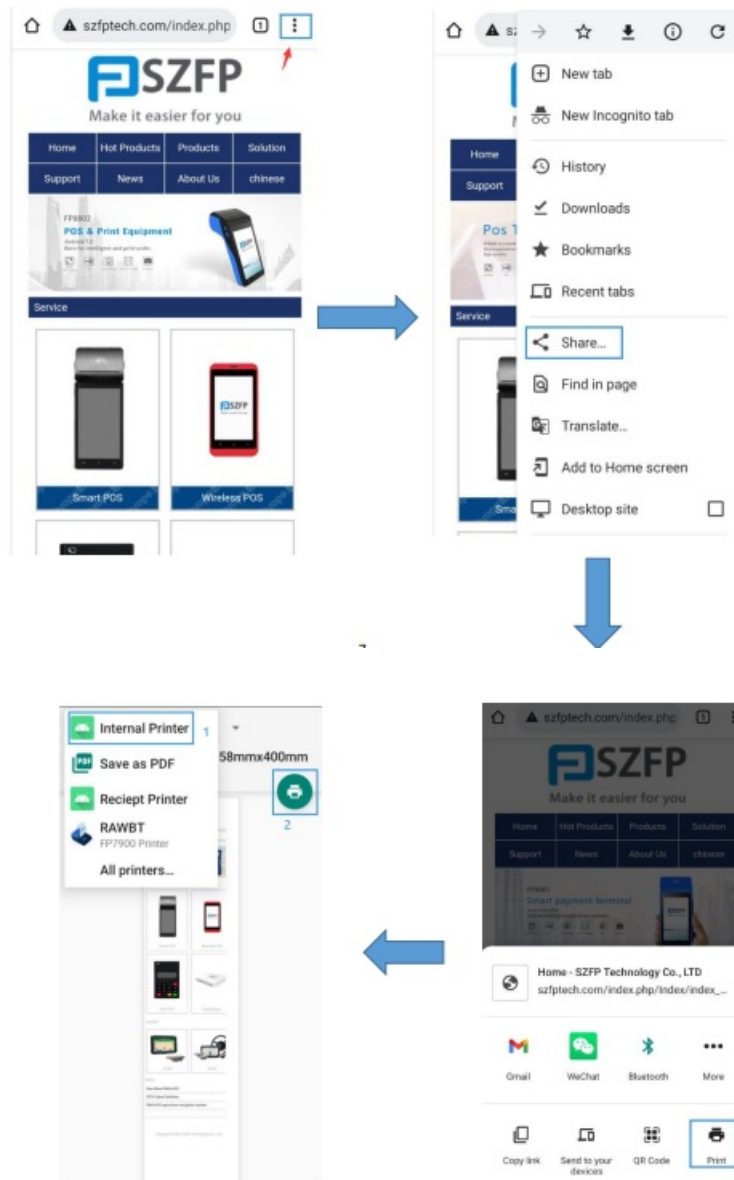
szfptech.com/index.php 1

SZFP
Make it easier for you

| Home | Hot Products | Products | Solution |
|---|---|---|---|
| Support | News | About Us | chinese |

FP8802
POS & Print Equipment

Service

Smart POS
Wireless POS

New tab
New Incognito tab
History
Downloads
Bookmarks
Recent tabs
Share...
Find in page
Translate...
Add to Home screen
Desktop site

Home
Support
Pos T
Service
Sma

szfptech.com/index.php 1
SZFP
Make it easier for you

| Home | Hot Products | Products | Solution |
|---|---|---|---|
| Support | News | About Us | chinese |

FP8802
Smart payment terminal

Home - SZFP Technology Co., LTD
szfptech.com/index.php/Index/index_...

Gmail
WeChat
Bluetooth
More

Copy link
Send to your devices
QR Code
Print

Internal Printer 1
58mmx400mm
Save as PDF
Reciept Printer
RAWBT
FP7900 Printer
All printers...
2